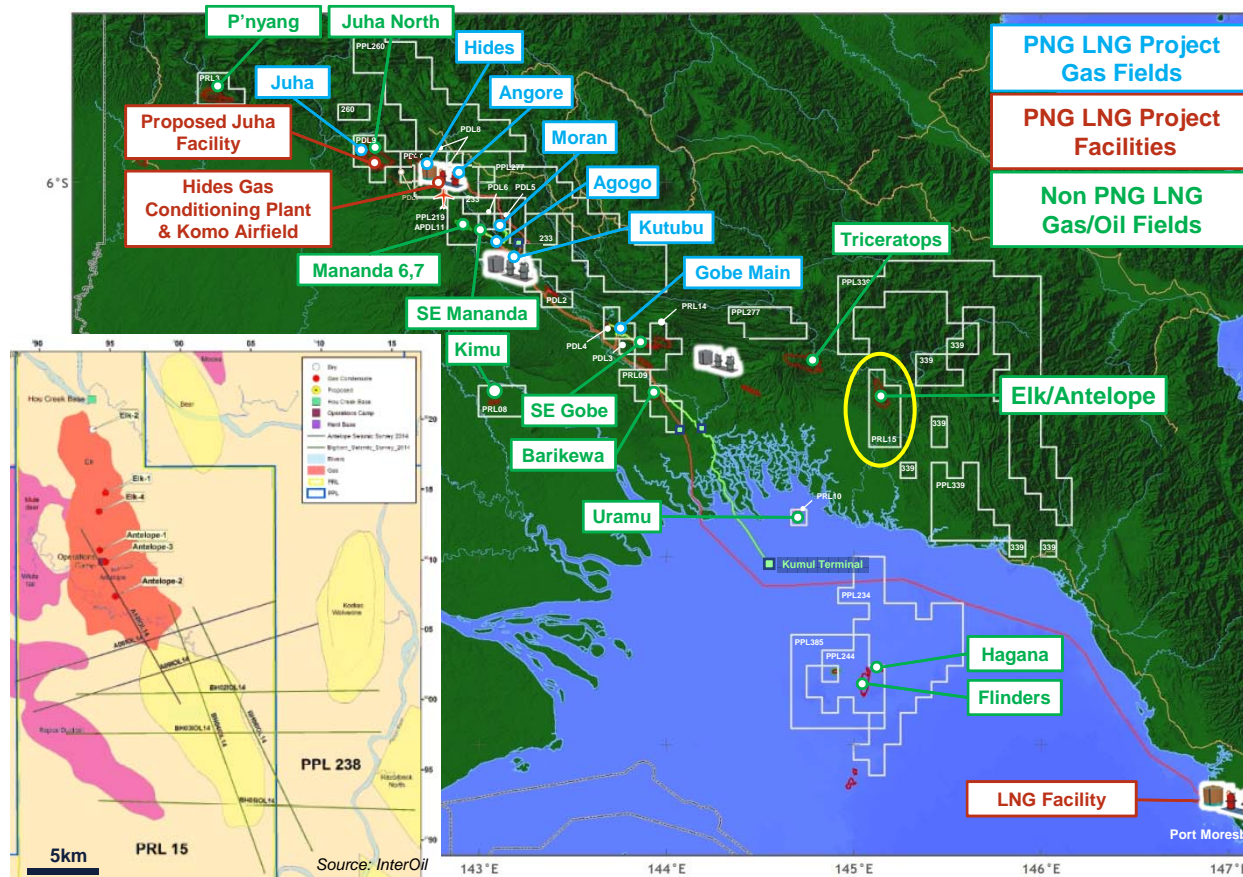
P'nyang
Juha North
PPL260
Hides
PRL3
Juha
260
Angore
Proposed Juha Facility
PDL9
PDL8
Moran
PDL1
PPL277
6°S
Hides Gas Conditioning Plant & Komo Airfield
PDL6
PDL5
Agogo
PPL219
APDL11
233
233
Kutubu
Mananda 6,7
PDL2
Gobe Main
SE Mananda
PRL14
PPL277
Kimu
PDL4
PDL3
PRL09
PRL08
SE Gobe
Barikewa
Uramu
PRL10
Kumul Terminal
PPL234
PPL385
PPL244
Hagana
Flinders
LNG Facility
Port Moresb
PNG LNG Project Gas Fields
PNG LNG Project Facilities
Non PNG LNG Gas/Oil Fields
Triceratops
PPL339
339
339
Elk/Antelope
PRL15
339
339
PPL339
339
339
143°E
144°E
145°E
146°E
147°

90
95
00
05
10
15
20
15
10
05
00
95
90
Moose
Hou Creek Base
Elk-2
Bear
Elk-1
Elk-4
Mule Deer
Antelope-1
Antelope-3
Operations Camp
White Tail
Antelope
Antelope-2
Kodiak Wolverine
Raptor Buzzard
Hazelbeck North
Dry
Gas Condensate
Proposed
Hou Creek Base
Operations Camp
Herd Base
Antelope Seismic Survey 2014
Bighorn Seismic Survey 2014
Rivers
Gas
PRL
PPL
PPL 238
PRL 15
5km
Source: InterOil